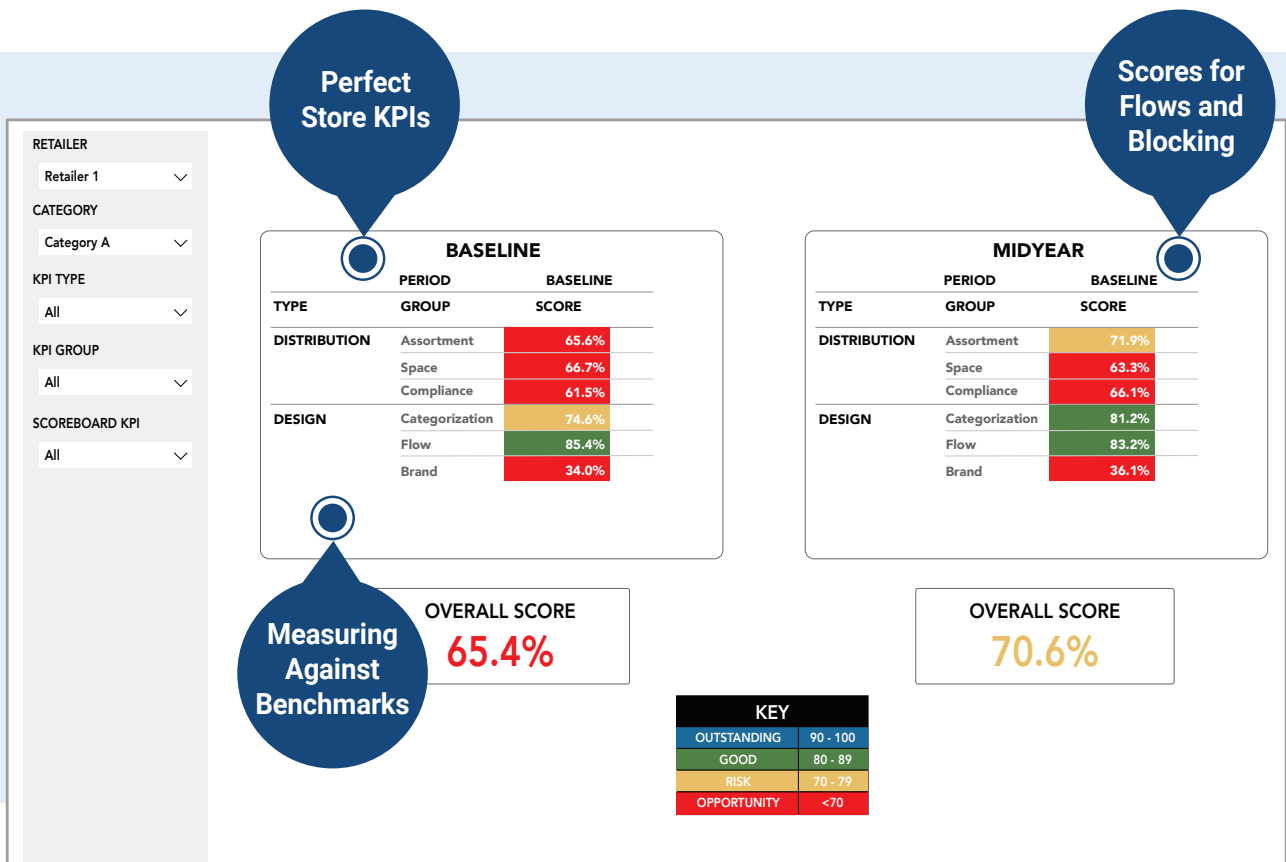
Perfect Store KPIs

Scores for Flows and Blocking

RETAILER
Retailer 1
CATEGORY
Category A
KPI TYPE
All
KPI GROUP
All
SCOREBOARD KPI
All

BASELINE

| TYPE | PERIOD GROUP | BASELINE SCORE |
|---|---|---|
| DISTRIBUTION | Assortment | 65.6% |
| | Space | 66.7% |
| | Compliance | 61.5% |
| DESIGN | Categorization | 74.6% |
| | Flow | 85.4% |
| | Brand | 34.0% |

MIDYEAR

| TYPE | PERIOD GROUP | BASELINE SCORE |
|---|---|---|
| DISTRIBUTION | Assortment | 71.9% |
| | Space | 63.3% |
| | Compliance | 66.1% |
| DESIGN | Categorization | 81.2% |
| | Flow | 83.2% |
| | Brand | 36.1% |

Measuring Against Benchmarks

OVERALL SCORE
65.4%

OVERALL SCORE
70.6%

| KEY | |
|---|---|
| OUTSTANDING | 90 - 100 |
| GOOD | 80 - 89 |
| RISK | 70 - 79 |
| OPPORTUNITY | <70 |